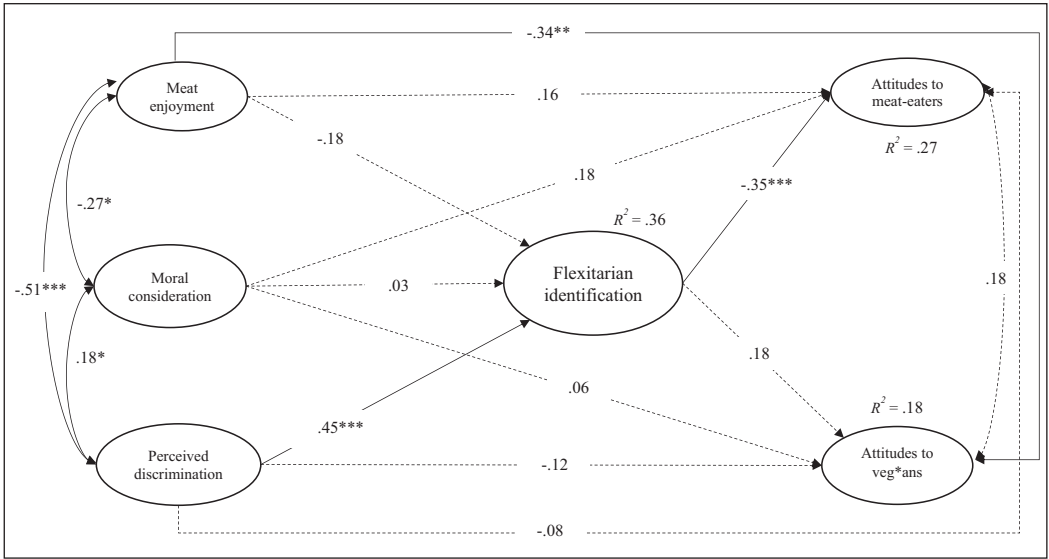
-.34**

Meat enjoyment

.16

Attitudes to meat-eaters

$R^2$ = .27

-.18

.18

-.27*

$R^2$ = .36

-.35***

Moral consideration

.03

Flexitarian identification

.18

-.51***

.18*

.18

.06

$R^2$ = .18

.45***

Perceived discrimination

-.12

Attitudes to veg*ans

-.08